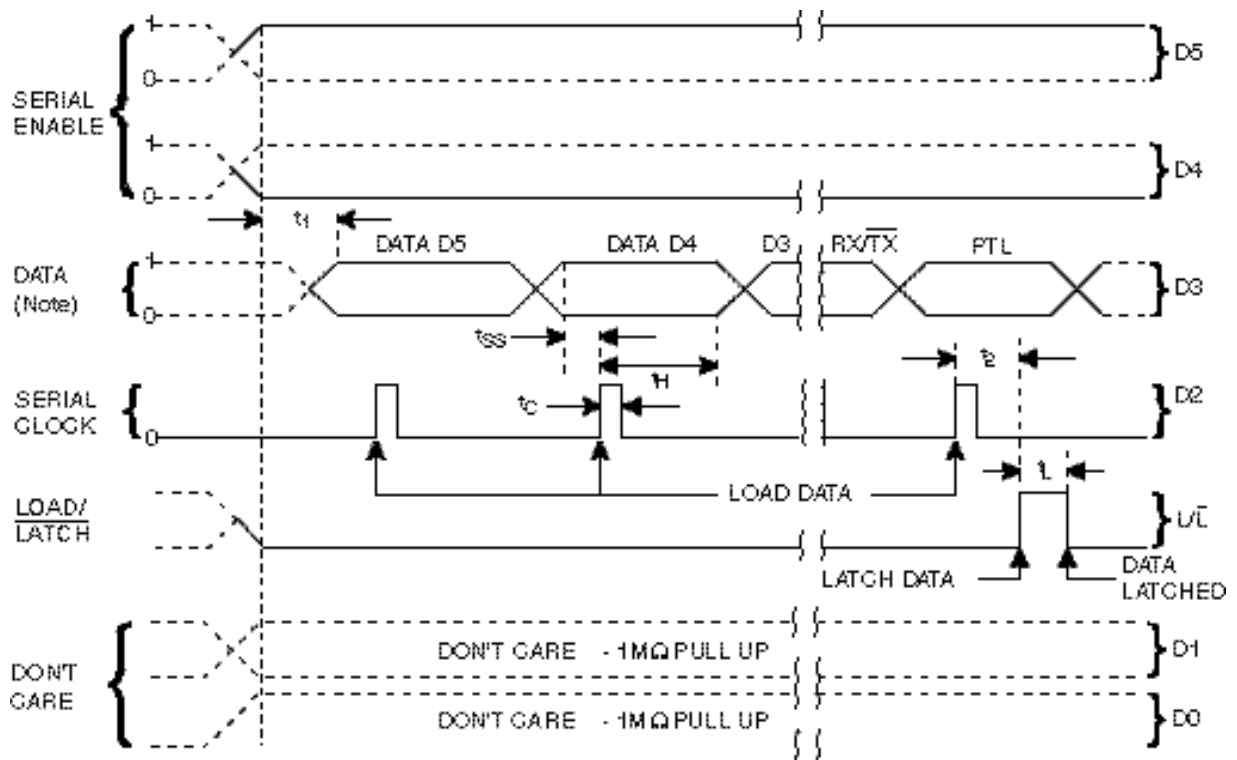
1
0
SERIAL ENABLE
D5
1
0
D4
$t_1$
DATA D5
DATA D4
D3
$RX/\overline{TX}$
PTL
DATA (Note)
1
0
D3
$t_{SS}$
$t_H$
$t_2$
SERIAL CLOCK
0
$t_C$
D2
$t_L$
$\overline{LOAD/}$ $\overline{LATCH}$
LOAD DATA
$L/\overline{L}$
LATCH DATA
DATA LATCHED
DON'T CARE
DON'T CARE - 1MΩ PULL UP
D1
DON'T CARE - 1MΩ PULL UP
D0